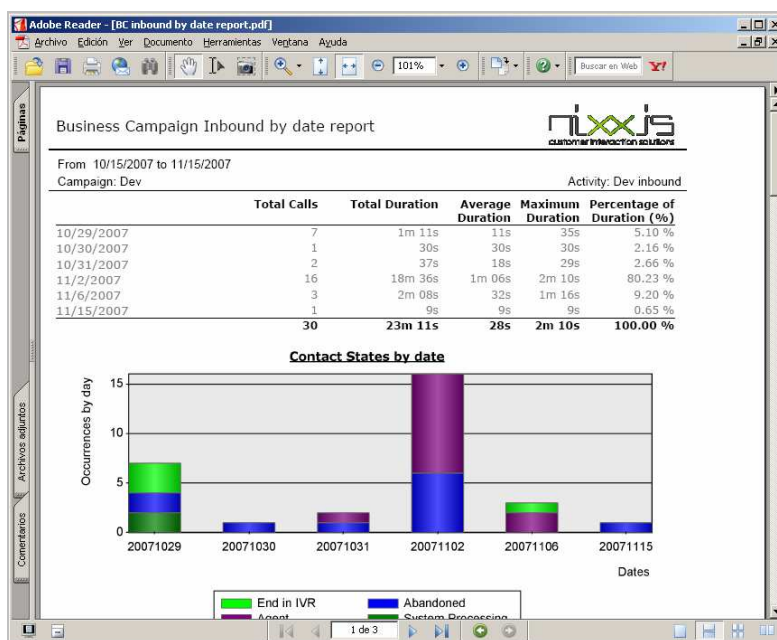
Adobe Reader - [BC inbound by date report.pdf]

Archivo Edición Ver Documento Herramientas Ventana Ayuda

101%

Buscar en Web

Páginas

Archivos adjuntos

Comentarios

Business Campaign Inbound by date report

nixxis
customer interaction solutions

From 10/15/2007 to 11/15/2007

Campaign: Dev

Activity: Dev inbound

| | Total Calls | Total Duration | Average Duration | Maximum Duration | Percentage of Duration (%) |
|---|---|---|---|---|---|
| 10/29/2007 | 7 | 1m 11s | 11s | 35s | 5.10 % |
| 10/30/2007 | 1 | 30s | 30s | 30s | 2.16 % |
| 10/31/2007 | 2 | 37s | 18s | 29s | 2.66 % |
| 11/2/2007 | 16 | 18m 36s | 1m 06s | 2m 10s | 80.23 % |
| 11/6/2007 | 3 | 2m 08s | 32s | 1m 16s | 9.20 % |
| 11/15/2007 | 1 | 9s | 9s | 9s | 0.65 % |
| | 30 | 23m 11s | 28s | 2m 10s | 100.00 % |

Contact States by date

Occurrences by day

15
10
5
0

20071029 20071030 20071031 20071102 20071106 20071115

Dates

End in IVR
Abandoned
Agent
System Processing

1 de 3